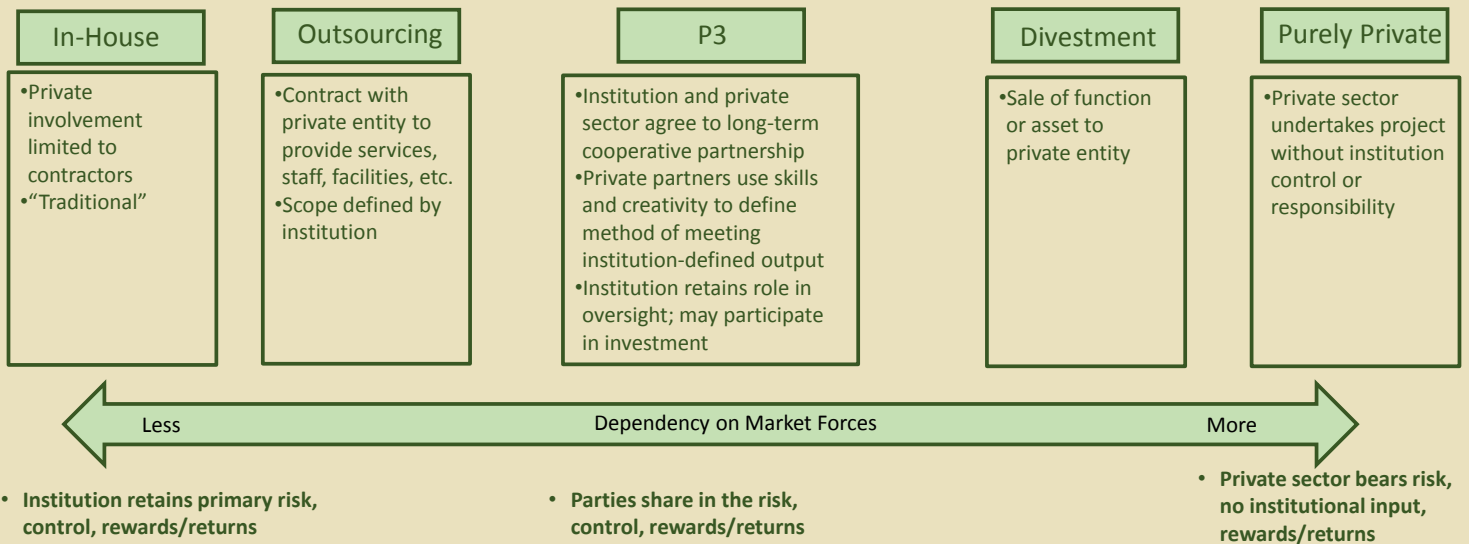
In-House

•Private involvement limited to contractors
•"Traditional"

Outsourcing

•Contract with private entity to provide services, staff, facilities, etc.
•Scope defined by institution

P3

•Institution and private sector agree to long-term cooperative partnership
•Private partners use skills and creativity to define method of meeting institution-defined output
•Institution retains role in oversight; may participate in investment

Divestment

•Sale of function or asset to private entity

Purely Private

•Private sector undertakes project without institution control or responsibility

Less

Dependency on Market Forces

More

• Institution retains primary risk, control, rewards/returns

• Parties share in the risk, control, rewards/returns

• Private sector bears risk, no institutional input, rewards/returns